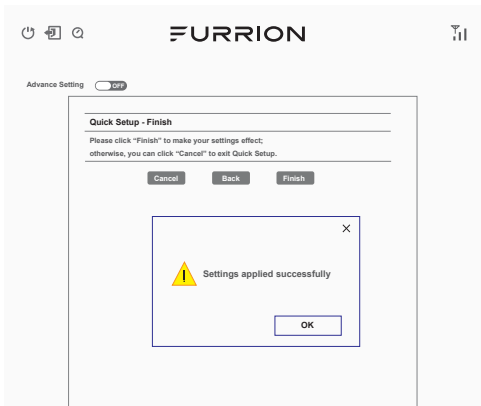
FURRION

Advance Setting OFF

Quick Setup - Finish

Please click "Finish" to make your settings effect; otherwise, you can click "Cancel" to exit Quick Setup.

Cancel Back Finish

×

Settings applied successfully

OK